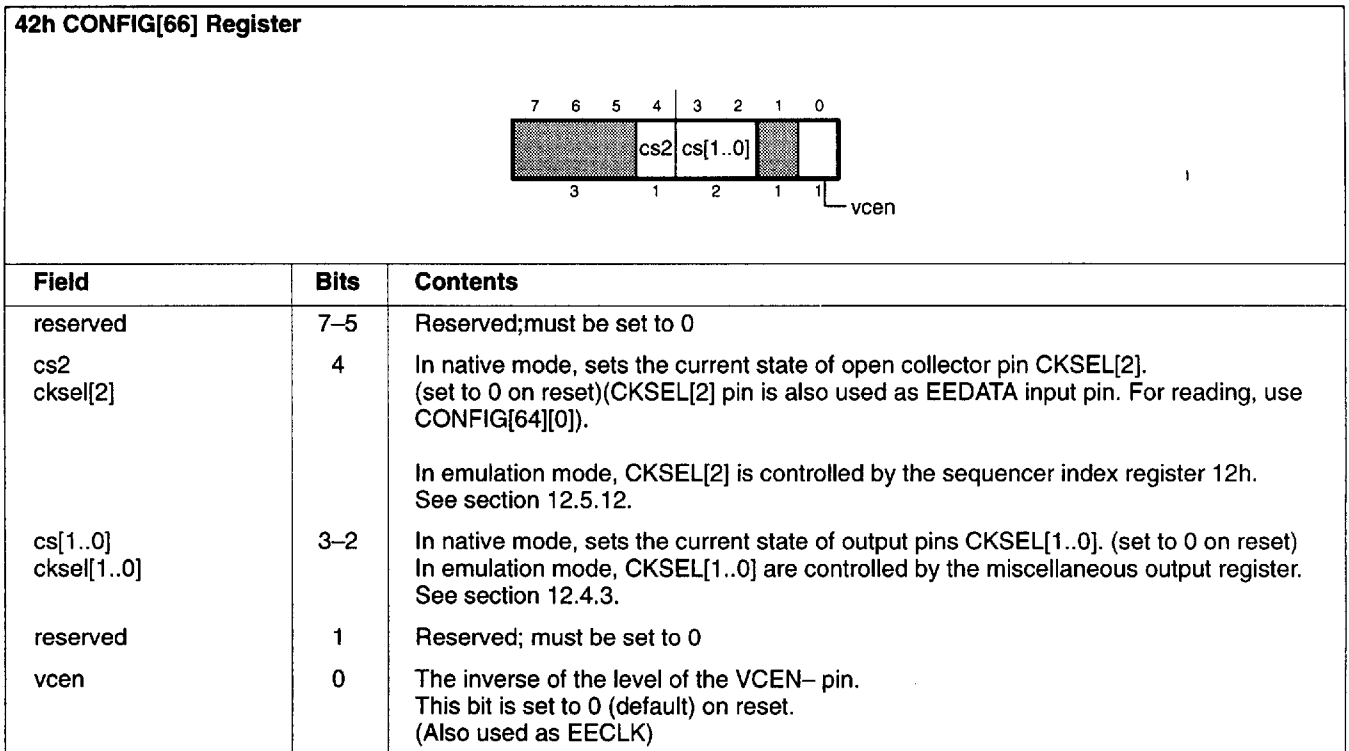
42h CONFIG[66] Register

7 6 5 4 3 2 1 0
cs2 cs[1..0]
3 1 2 1 1
vcen

| Field | Bits | Contents |
|---|---|---|
| reserved | 7–5 | Reserved;must be set to 0 |
| cs2 cksel[2] | 4 | In native mode, sets the current state of open collector pin CKSEL[2]. (set to 0 on reset)(CKSEL[2] pin is also used as EEDATA input pin. For reading, use CONFIG[64][0]).<br><br>In emulation mode, CKSEL[2] is controlled by the sequencer index register 12h. See section 12.5.12. |
| cs[1..0] cksel[1..0] | 3–2 | In native mode, sets the current state of output pins CKSEL[1..0]. (set to 0 on reset) In emulation mode, CKSEL[1..0] are controlled by the miscellaneous output register. See section 12.4.3. |
| reserved | 1 | Reserved; must be set to 0 |
| vcen | 0 | The inverse of the level of the VCEN– pin. This bit is set to 0 (default) on reset. (Also used as EECLK) |